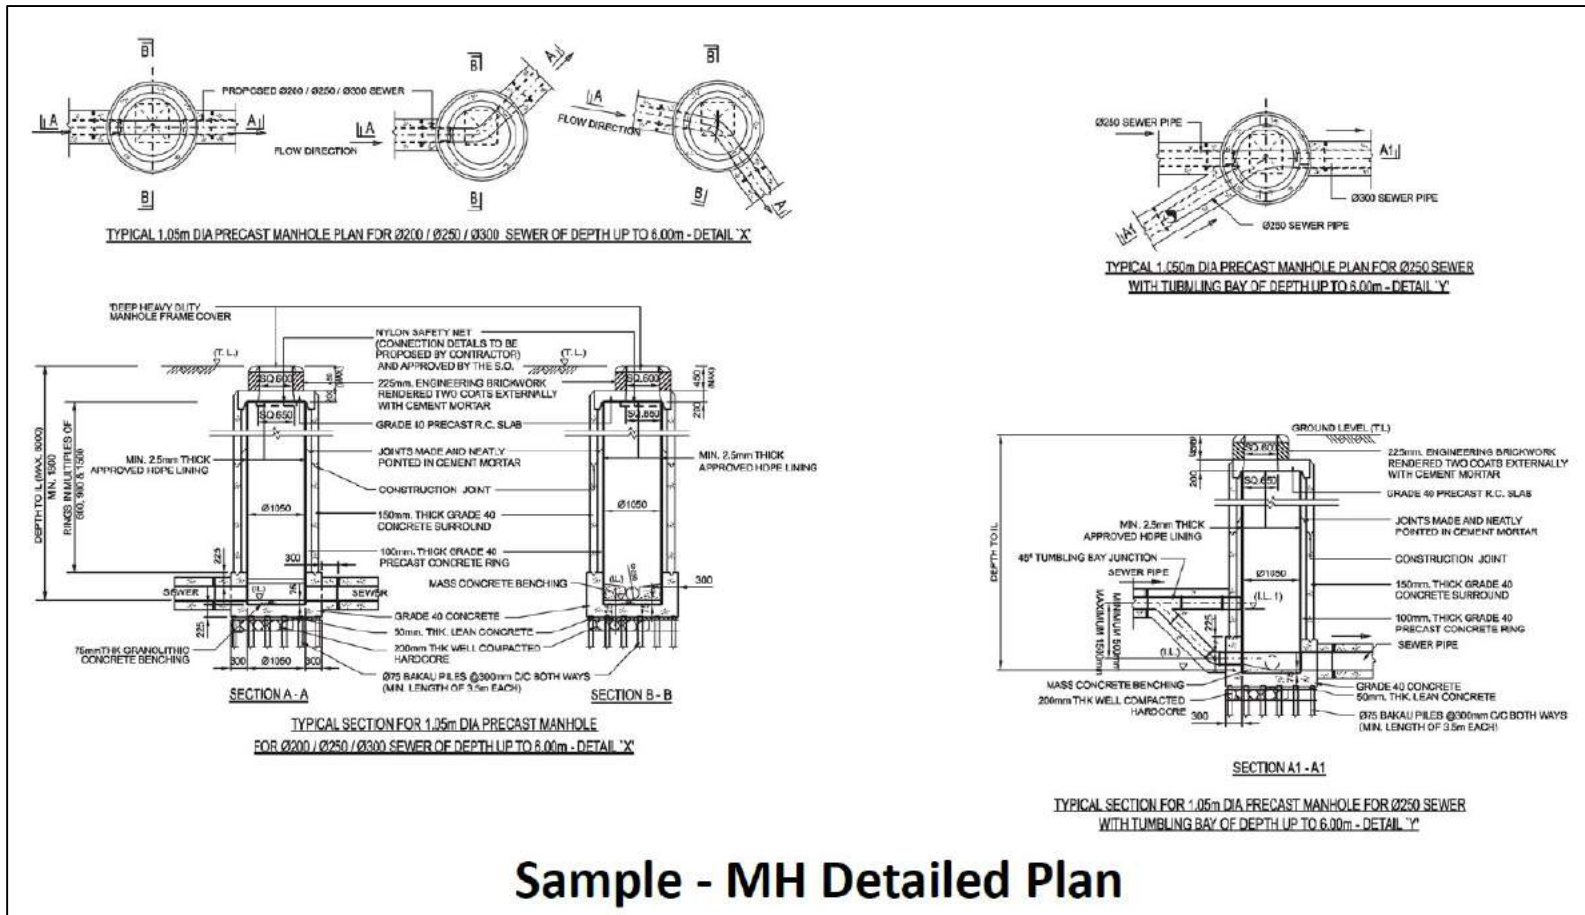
B
B
B
PROPOSED Ø200 / Ø250 / Ø300 SEWER
A
A
A
A
A
FLOW DIRECTION
FLOW DIRECTION
B
B
B
TYPICAL 1.05m DIA PRECAST MANHOLE PLAN FOR Ø200 / Ø250 / Ø300 SEWER OF DEPTH UP TO 6.00m - DETAIL 'X'

Ø250 SEWER PIPE
A1
Ø300 SEWER PIPE
A1
Ø250 SEWER PIPE
TYPICAL 1.050m DIA PRECAST MANHOLE PLAN FOR Ø250 SEWER WITH TUMBLING BAY OF DEPTH UP TO 6.00m - DETAIL 'Y'

DEEP HEAVY DUTY MANHOLE FRAME COVER
NYLON SAFETY NET (CONNECTION DETAILS TO BE PROPOSED BY CONTRACTOR) AND APPROVED BY THE S.O.
(T.L.)
(T.L.)
SQ.600
SQ.600
450 (MAX)
450 (MAX)
225mm. ENGINEERING BRICKWORK RENDERED TWO COATS EXTERNALLY WITH CEMENT MORTAR
SQ.650
SQ.650
200
GRADE 40 PRECAST R.C. SLAB
DEPTH TO I.L (MAX. 6000) MIN. 1500
RINGS IN MULTIPLES OF 600, 900 & 1500
MIN. 2.5mm THICK APPROVED HDPE LINING
JOINTS MADE AND NEATLY POINTED IN CEMENT MORTAR
MIN. 2.5mm THICK APPROVED HDPE LINING
CONSTRUCTION JOINT
Ø1050
Ø1050
150mm. THICK GRADE 40 CONCRETE SURROUND
225
300
100mm. THICK GRADE 40 PRECAST CONCRETE RING
MASS CONCRETE BENCHING
300
SEWER
SEWER
(I.L)
(I.L)
GRADE 40 CONCRETE
225
50mm. THK. LEAN CONCRETE
75mmTHK GRANOLITHIC CONCRETE BENCHING
200mm THK WELL COMPACTED HARDCORE
300
Ø1050
300
Ø75 BAKAU PILES @300mm C/C BOTH WAYS (MIN. LENGTH OF 3.5m EACH)
SECTION A - A
SECTION B - B
TYPICAL SECTION FOR 1.05m DIA PRECAST MANHOLE FOR Ø200 / Ø250 / Ø300 SEWER OF DEPTH UP TO 6.00m - DETAIL 'X'

GROUND LEVEL (T.L)
SQ.600
SQ.650
200
DEPTH TO I.L
225mm. ENGINEERING BRICKWORK RENDERED TWO COATS EXTERNALLY WITH CEMENT MORTAR
GRADE 40 PRECAST R.C. SLAB
MIN. 2.5mm THICK APPROVED HDPE LINING
JOINTS MADE AND NEATLY POINTED IN CEMENT MORTAR
45° TUMBLING BAY JUNCTION
CONSTRUCTION JOINT
SEWER PIPE
Ø1050
(I.L. 1)
150mm. THICK GRADE 40 CONCRETE SURROUND
MAXIMUM 1500mm
MINIMUM 500mm
225
100mm. THICK GRADE 40 PRECAST CONCRETE RING
SEWER PIPE
(I.L)
MASS CONCRETE BENCHING
GRADE 40 CONCRETE
200mm THK WELL COMPACTED HARDCORE
50mm. THK. LEAN CONCRETE
300
Ø75 BAKAU PILES @300mm C/C BOTH WAYS (MIN. LENGTH OF 3.5m EACH)
SECTION A1 - A1
TYPICAL SECTION FOR 1.05m DIA PRECAST MANHOLE FOR Ø250 SEWER WITH TUMBLING BAY OF DEPTH UP TO 6.00m - DETAIL 'Y'

Sample - MH Detailed Plan